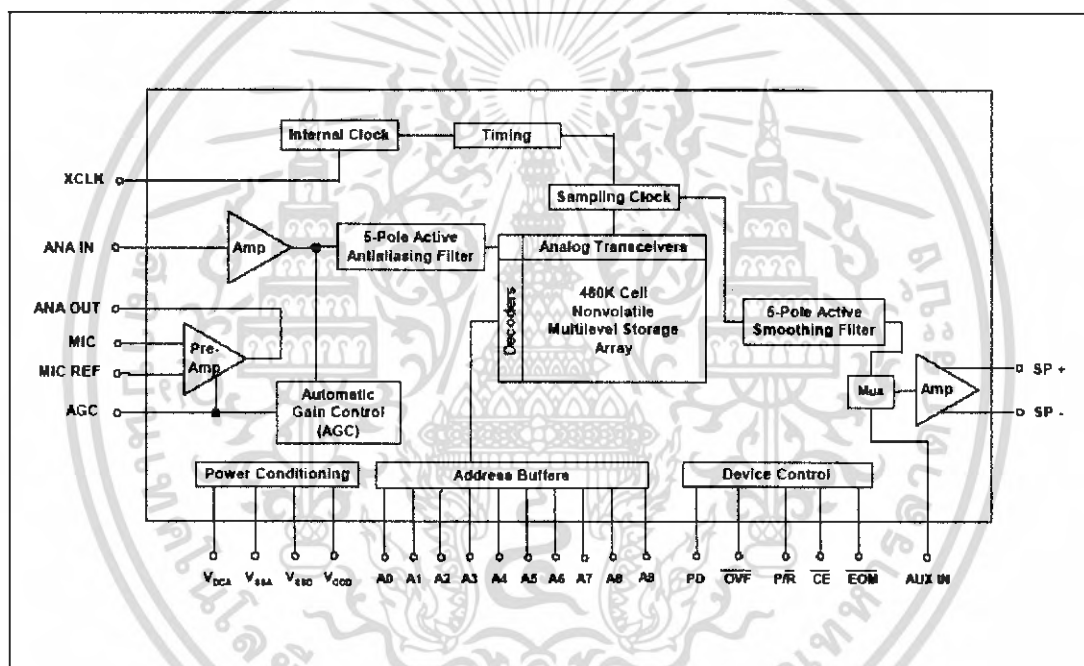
Internal Clock

Timing

XCLK

Sampling Clock

ANA IN

Amp

5-Pole Active Antialiasing Filter

Analog Transceivers

Decoders

480K Cell Nonvolatile Multilevel Storage Array

ANA OUT

MIC

MIC REF

Pre-Amp

5-Pole Active Smoothing Filter

Mux

Amp

SP +

SP -

AGC

Automatic Gain Control (AGC)

Power Conditioning

Address Buffers

Device Control

$V_{CCA}$ $V_{SSA}$ $V_{SSD}$ $V_{CCD}$

A0 A1 A2 A3 A4 A5 A6 A7 A8 A9

PD $\overline{OVF}$ $P/\overline{R}$ $\overline{CE}$ $\overline{EOM}$

AUX IN